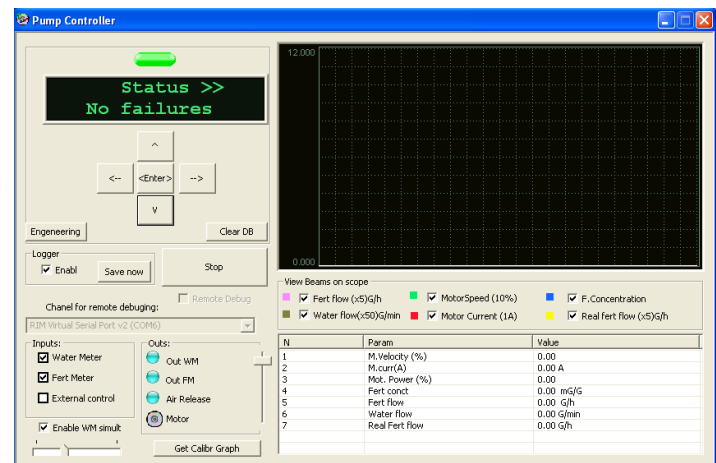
Pump Controller

Status >>
No failures

^
<-- <Enter> -->
v

Engeneering
Clear DB

Logger
Enabl
Save now
Stop

Remote Debug
Chanel for remote debuging:
RIM Virtual Serial Port v2 (COM6)

Inputs:
Water Meter
Fert Meter
External control

Outs:
Out WM
Out FM
Air Release
Motor

Enable WM simult
Get Calibr Graph

12.000
0.000

View Beams on scope
Fert flow (x5)G/h
MotorSpeed (10%)
F.Concentration
Water flow(x50)G/min
Motor Current (1A)
Real fert flow (x5)G/h

| N | Param | Value |
|---|---|---|
| 1 | M.Velocity (%) | 0.00 |
| 2 | M.curr(A) | 0.00 A |
| 3 | Mot. Power (%) | 0.00 |
| 4 | Fert conct | 0.00 mG/G |
| 5 | Fert flow | 0.00 G/h |
| 6 | Water flow | 0.00 G/min |
| 7 | Real Fert flow | 0.00 G/h |